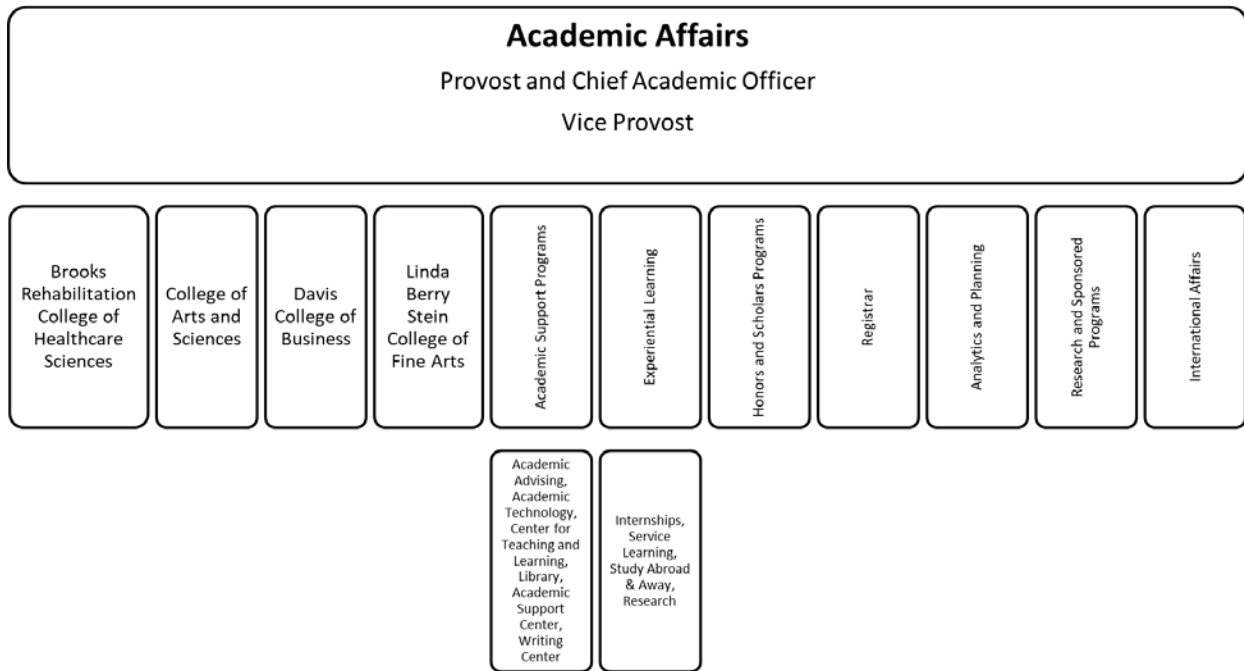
Academic Affairs

Provost and Chief Academic Officer

Vice Provost

Brooks Rehabilitation College of Healthcare Sciences

College of Arts and Sciences

Davis College of Business

Linda Berry Stein College of Fine Arts

Academic Support Programs

Experiential Learning

Honors and Scholars Programs

Registrar

Analytics and Planning

Research and Sponsored Programs

International Affairs

Academic Advising, Academic Technology, Center for Teaching and Learning, Library, Academic Support Center, Writing Center

Internships, Service Learning, Study Abroad & Away, Research